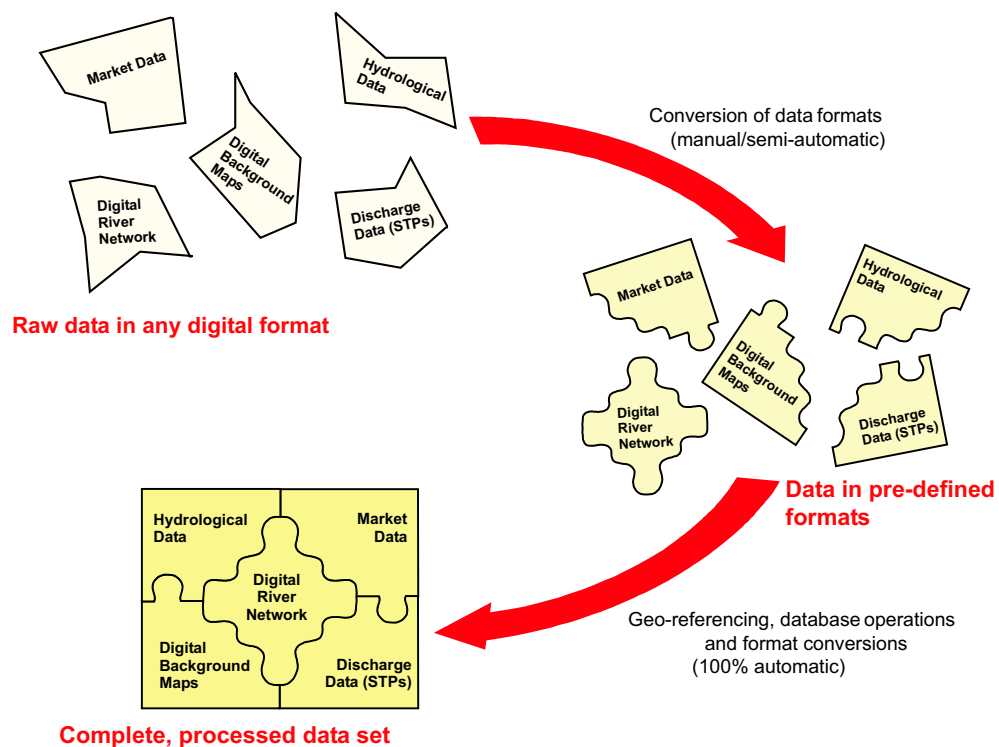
Market Data

Hydrological Data

Digital Background Maps

Digital River Network

Discharge Data (STPs)

Raw data in any digital format

Conversion of data formats (manual/semi-automatic)

Market Data

Hydrological Data

Digital Background Maps

Digital River Network

Discharge Data (STPs)

Data in pre-defined formats

Geo-referencing, database operations and format conversions (100% automatic)

Hydrological Data

Market Data

Digital River Network

Digital Background Maps

Discharge Data (STPs)

Complete, processed data set